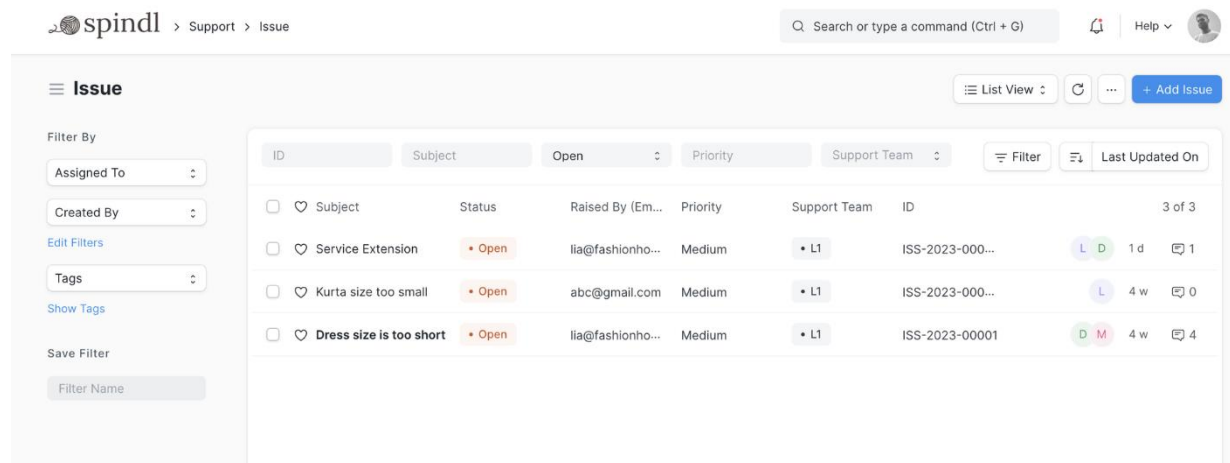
spindl > Support > Issue

Search or type a command (Ctrl + G)

Help

Issue

List View

...

+ Add Issue

Filter By

Assigned To

Created By

Edit Filters

Tags

Show Tags

Save Filter

Filter Name

ID

Subject

Open

Priority

Support Team

Filter

Last Updated On

| | Subject | Status | Raised By (Em... | Priority | Support Team | ID | | | 3 of 3 |
|---|---|---|---|---|---|---|---|---|---|
| | Service Extension | • Open | lia@fashionho... | Medium | • L1 | ISS-2023-000... | L D | 1 d | 1 |
| | Kurta size too small | • Open | abc@gmail.com | Medium | • L1 | ISS-2023-000... | L | 4 w | 0 |
| | Dress size is too short | • Open | lia@fashionho... | Medium | • L1 | ISS-2023-00001 | D M | 4 w | 4 |